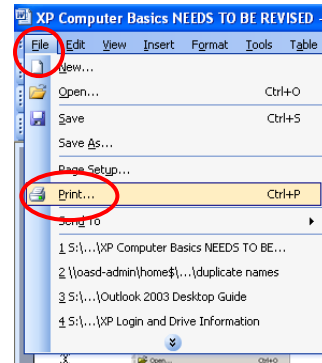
XP Computer Basics NEEDS TO BE REVISED -

File Edit View Insert Format Tools Table

New...

Open... Ctrl+O

Save Ctrl+S

Save As...

Page Setup...

Print... Ctrl+P

Send To

1 S:\...\XP Computer Basics NEEDS TO BE...

2 \\oasd-admin\home$\...\duplicate names

3 S:\...\Outlook 2003 Desktop Guide

4 S:\...\XP Login and Drive Information